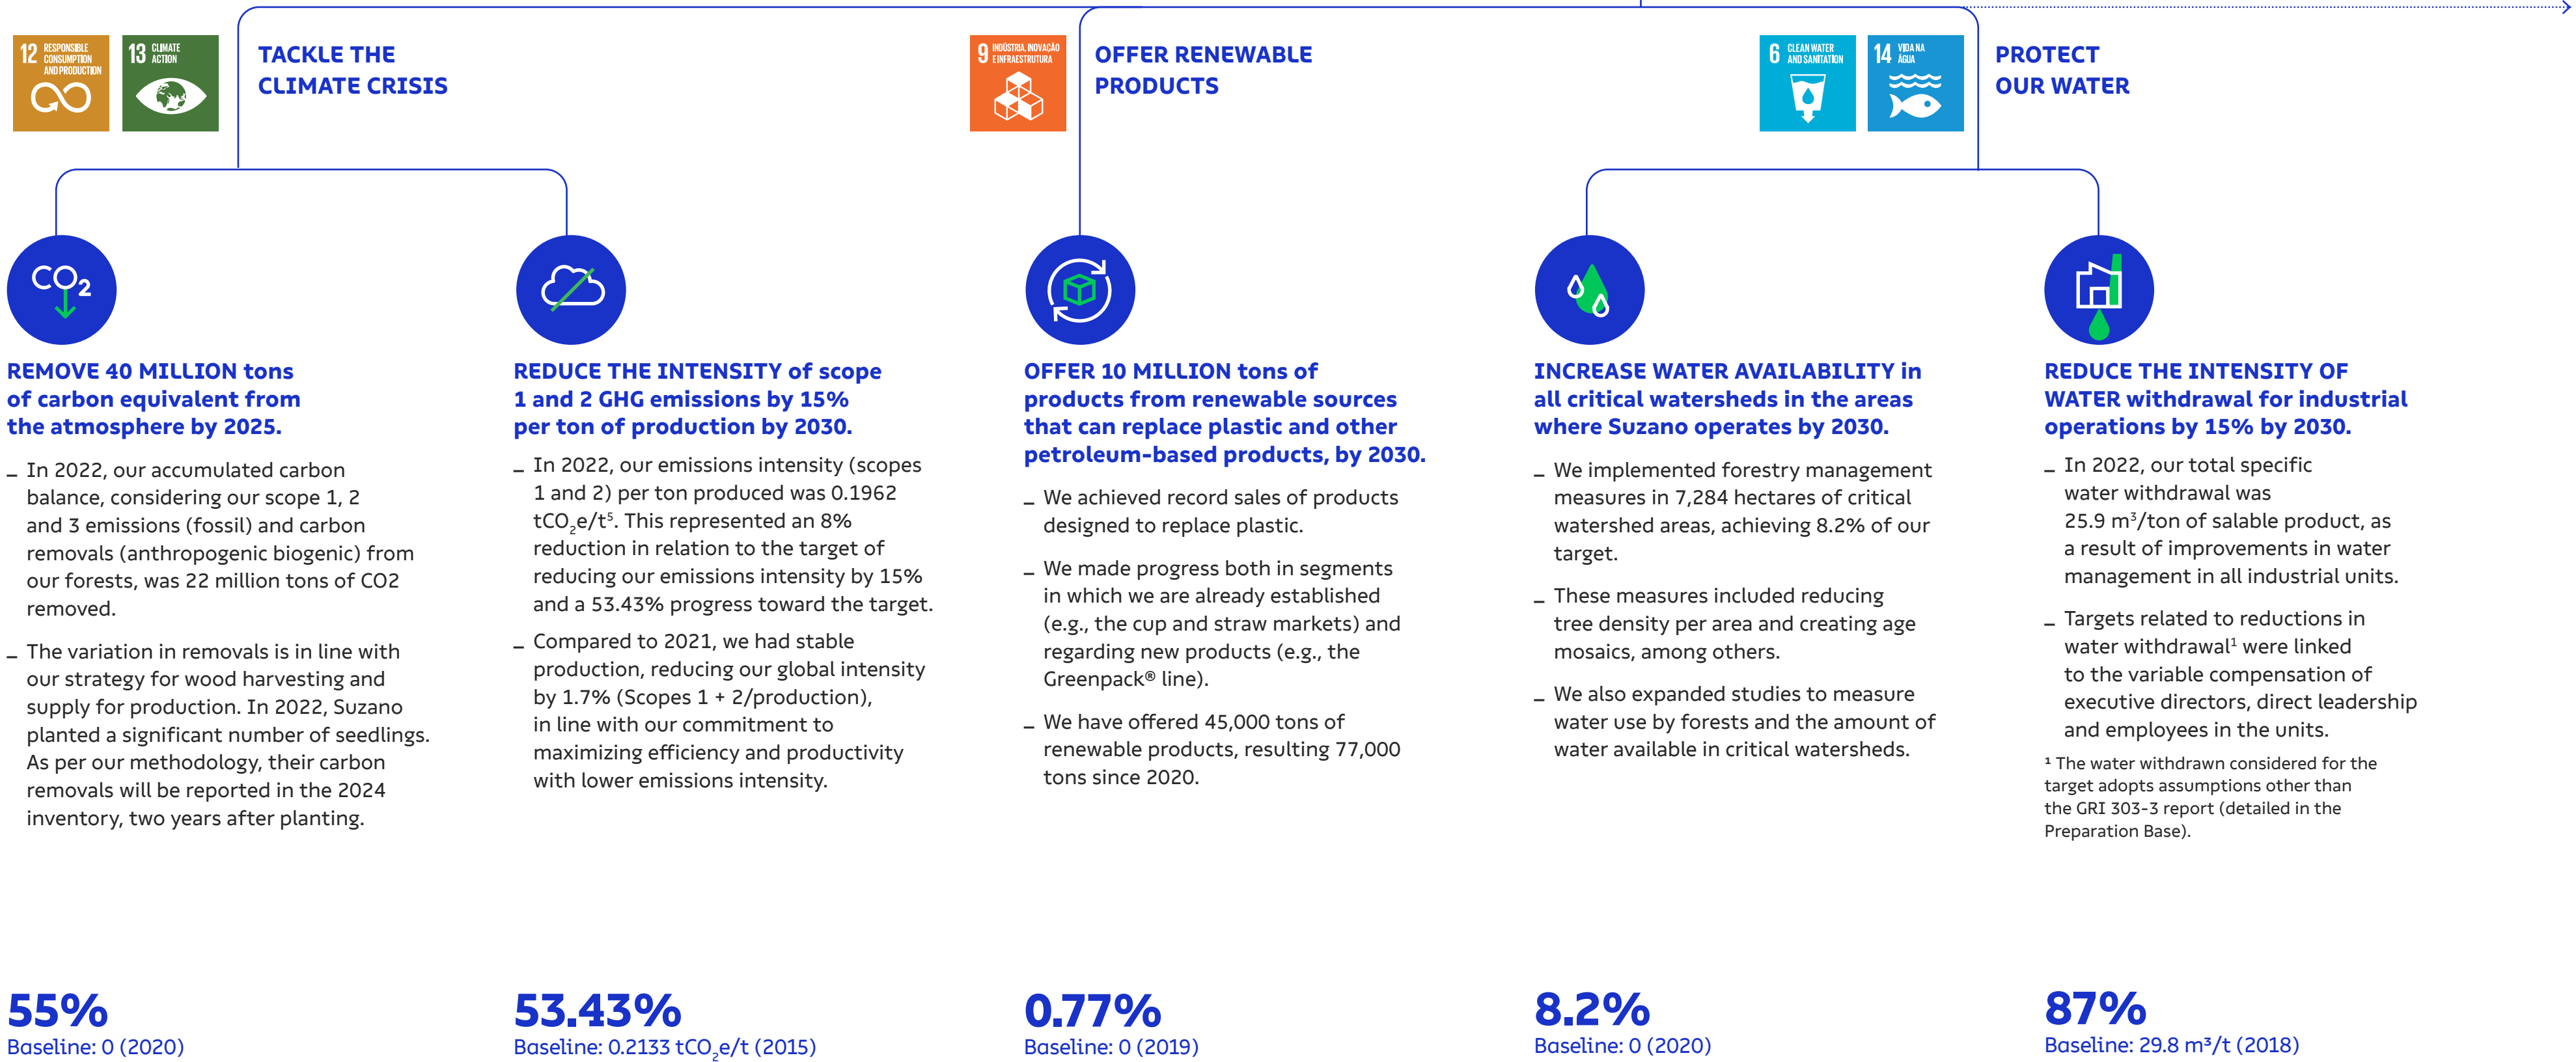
12 RESPONSIBLE CONSUMPTION AND PRODUCTION

13 CLIMATE ACTION

TACKLE THE CLIMATE CRISIS

9 INDÚSTRIA, INOVAÇÃO E INFRAESTRUTURA

OFFER RENEWABLE PRODUCTS

6 CLEAN WATER AND SANITATION

14 VIDA NA ÁGUA

PROTECT OUR WATER

$CO_2$

REMOVE 40 MILLION tons of carbon equivalent from the atmosphere by 2025.

– In 2022, our accumulated carbon balance, considering our scope 1, 2 and 3 emissions (fossil) and carbon removals (anthropogenic biogenic) from our forests, was 22 million tons of CO2 removed.

– The variation in removals is in line with our strategy for wood harvesting and supply for production. In 2022, Suzano planted a significant number of seedlings. As per our methodology, their carbon removals will be reported in the 2024 inventory, two years after planting.

55%
Baseline: 0 (2020)

REDUCE THE INTENSITY of scope 1 and 2 GHG emissions by 15% per ton of production by 2030.

– In 2022, our emissions intensity (scopes 1 and 2) per ton produced was 0.1962 $tCO_2e/t^5$. This represented an 8% reduction in relation to the target of reducing our emissions intensity by 15% and a 53.43% progress toward the target.

– Compared to 2021, we had stable production, reducing our global intensity by 1.7% (Scopes 1 + 2/production), in line with our commitment to maximizing efficiency and productivity with lower emissions intensity.

53.43%
Baseline: 0.2133 $tCO_2e/t$ (2015)

OFFER 10 MILLION tons of products from renewable sources that can replace plastic and other petroleum-based products, by 2030.

– We achieved record sales of products designed to replace plastic.

– We made progress both in segments in which we are already established (e.g., the cup and straw markets) and regarding new products (e.g., the Greenpack® line).

– We have offered 45,000 tons of renewable products, resulting 77,000 tons since 2020.

0.77%
Baseline: 0 (2019)

INCREASE WATER AVAILABILITY in all critical watersheds in the areas where Suzano operates by 2030.

– We implemented forestry management measures in 7,284 hectares of critical watershed areas, achieving 8.2% of our target.

– These measures included reducing tree density per area and creating age mosaics, among others.

– We also expanded studies to measure water use by forests and the amount of water available in critical watersheds.

8.2%
Baseline: 0 (2020)

REDUCE THE INTENSITY OF WATER withdrawal for industrial operations by 15% by 2030.

– In 2022, our total specific water withdrawal was 25.9 $m^3$/ton of salable product, as a result of improvements in water management in all industrial units.

– Targets related to reductions in water withdrawal¹ were linked to the variable compensation of executive directors, direct leadership and employees in the units.

¹ The water withdrawn considered for the target adopts assumptions other than the GRI 303-3 report (detailed in the Preparation Base).

87%
Baseline: 29.8 $m^3$/t (2018)